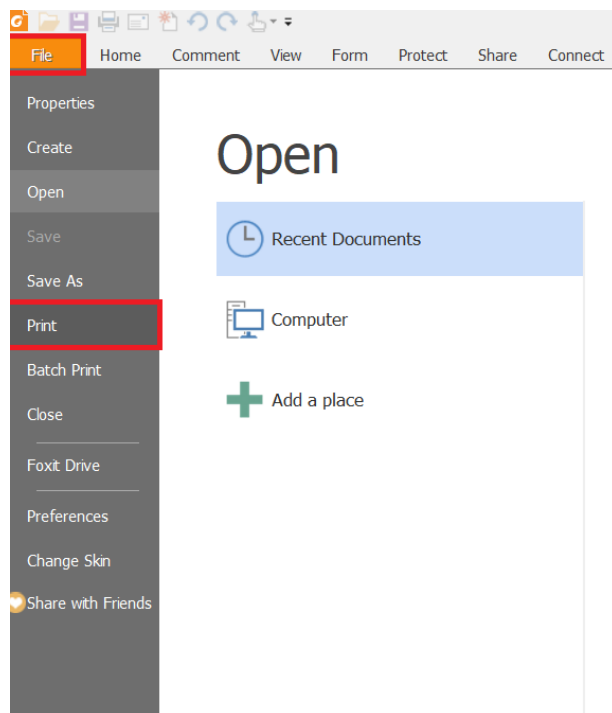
File Home Comment View Form Protect Share Connect

Properties
Create
Open
Save
Save As
Print
Batch Print
Close
Foxit Drive
Preferences
Change Skin
Share with Friends

Open

Recent Documents

Computer

Add a place